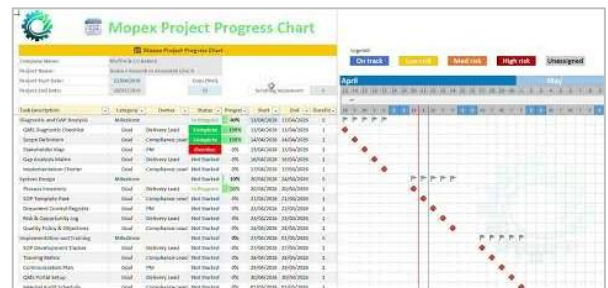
Mopex Project Progress Chart

Mopex Project Progress Chart

Company Name:
Project Name:
Project Start Date:
Project End Date:

Legend:
On track | Low risk | Med risk | High risk | Unassigned

April | May

| Task description | Category | Owner | Status | Progress | Start | End | Duration |
|---|---|---|---|---|---|---|---|
| Diagnostic and GAP Analysis | Milestone | | In Progress | 40% | 13/04/2026 | 17/04/2026 | |
| QMS Diagnostic Checklist | Goal | Delivery Lead | Complete | 100% | 13/04/2026 | 13/04/2026 | 1 |
| Scope Definition | Goal | Compliance Lead | Complete | 100% | 14/04/2026 | 14/04/2026 | 1 |
| Stakeholder Map | Goal | PM | Overdue | 0% | 15/04/2026 | 15/04/2026 | 1 |
| Gap Analysis Matrix | Goal | Delivery Lead | Not Started | 0% | 16/04/2026 | 16/04/2026 | 1 |
| Implementation Charter | Goal | Compliance Lead | Not Started | 0% | 17/04/2026 | 17/04/2026 | 1 |
| System Design | Milestone | | In Progress | 10% | 20/04/2026 | 24/04/2026 | |
| Process Inventory | Goal | Delivery Lead | In Progress | 50% | 20/04/2026 | 20/04/2026 | 1 |
| SOP Template Pack | Goal | Compliance Lead | Not Started | 0% | 21/04/2026 | 21/04/2026 | 1 |
| Document Control Register | Goal | PM | Not Started | 0% | 22/04/2026 | 22/04/2026 | 1 |
| Risk & Opportunity Log | Goal | Delivery Lead | Not Started | 0% | 23/04/2026 | 23/04/2026 | 1 |
| Quality Policy & Objectives | Goal | Compliance Lead | Not Started | 0% | 24/04/2026 | 24/04/2026 | 1 |
| Implementation and Training | Milestone | | Not Started | 0% | 27/04/2026 | 01/05/2026 | |
| SOP Development Tracker | Goal | Delivery Lead | Not Started | 0% | 27/04/2026 | 27/04/2026 | 1 |
| Training Matrix | Goal | Compliance Lead | Not Started | 0% | 28/04/2026 | 28/04/2026 | 1 |
| Communication Plan | Goal | PM | Not Started | 0% | 29/04/2026 | 29/04/2026 | 1 |
| QMS Portal Setup | Goal | Delivery Lead | Not Started | 0% | 30/04/2026 | 30/04/2026 | 1 |
| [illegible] | Goal | Compliance Lead | Not Started | 0% | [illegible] | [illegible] | 1 |